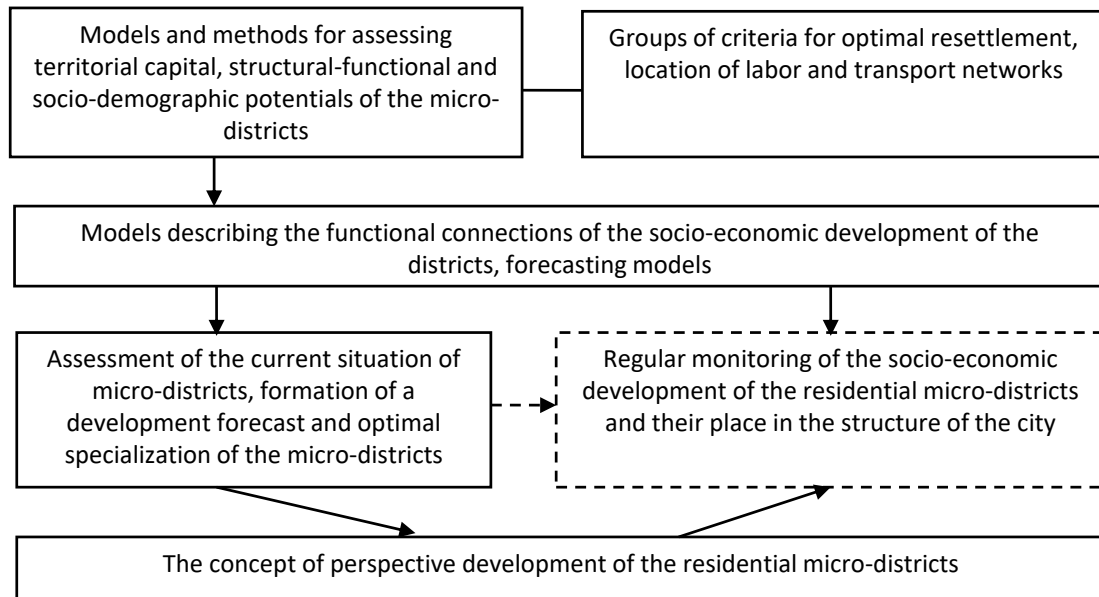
Models and methods for assessing territorial capital, structural-functional and socio-demographic potentials of the micro-districts

Groups of criteria for optimal resettlement, location of labor and transport networks

Models describing the functional connections of the socio-economic development of the districts, forecasting models

Assessment of the current situation of micro-districts, formation of a development forecast and optimal specialization of the micro-districts

Regular monitoring of the socio-economic development of the residential micro-districts and their place in the structure of the city

The concept of perspective development of the residential micro-districts